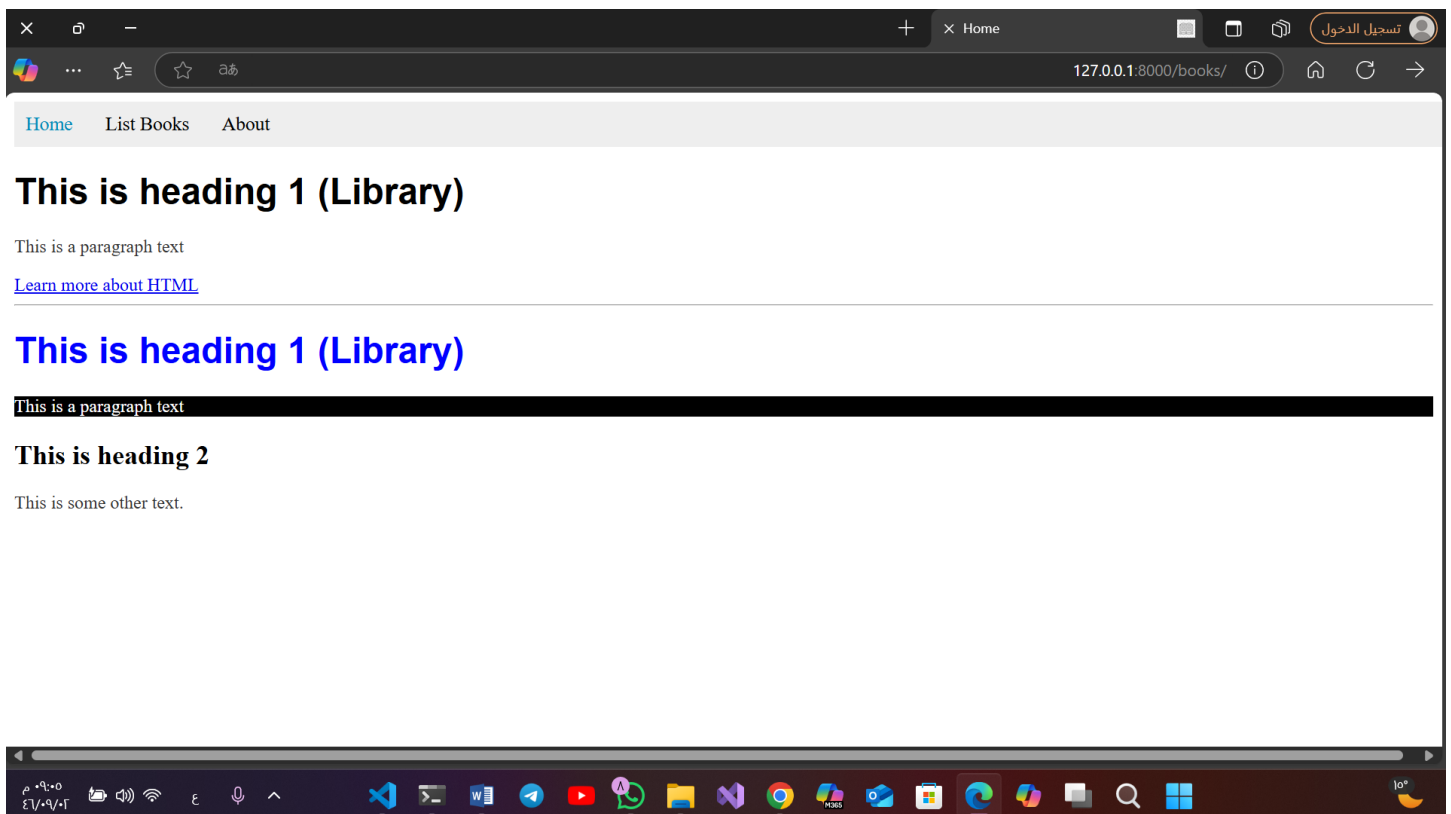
Home

تسجيل الدخول

127.0.0.1:8000/books/

Home List Books About

This is heading 1 (Library)

This is a paragraph text

Learn more about HTML

This is heading 1 (Library)

This is a paragraph text

This is heading 2

This is some other text.

٠٩:٠٥ م
٢٦/٠٩/٠٢

ع

M365

10°